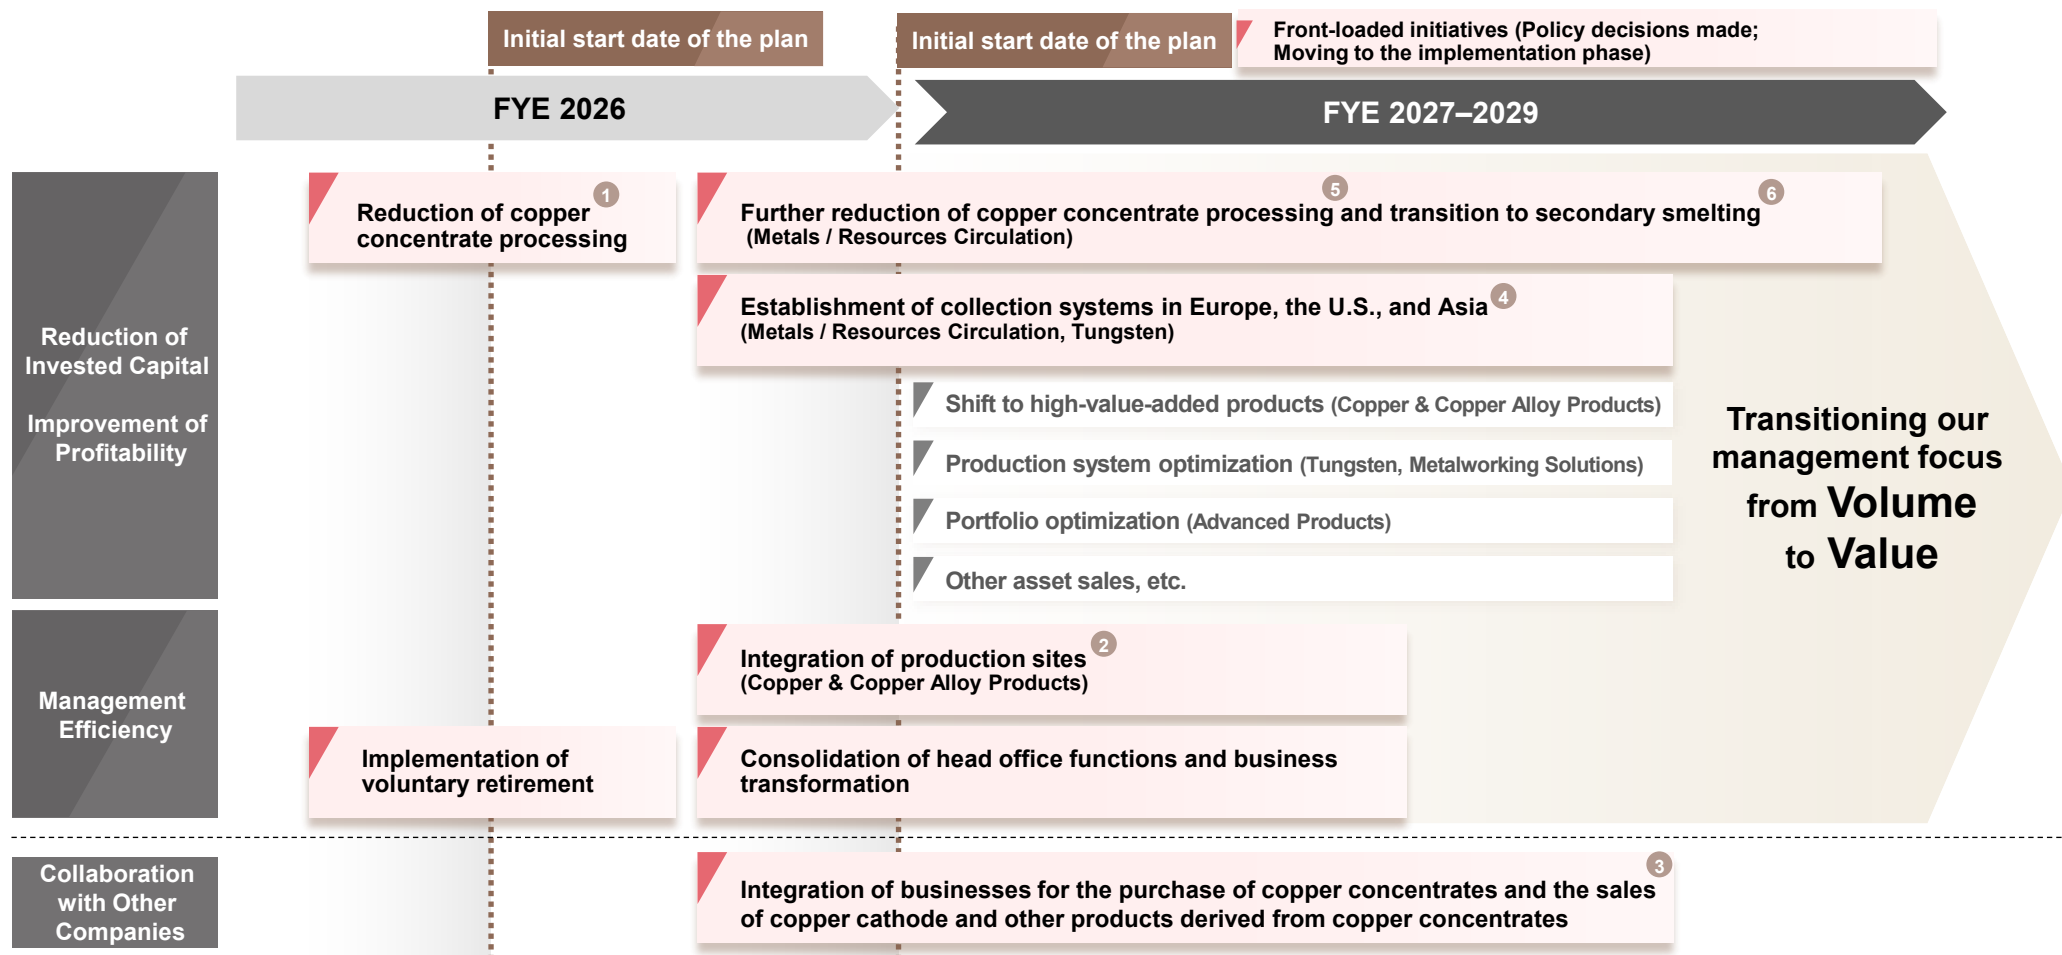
Initial start date of the plan

Initial start date of the plan

Front-loaded initiatives (Policy decisions made; Moving to the implementation phase)

FYE 2026

FYE 2027–2029

Reduction of Invested Capital

Improvement of Profitability

Reduction of copper concentrate processing ①

Further reduction of copper concentrate processing ⑤ and transition to secondary smelting ⑥
(Metals / Resources Circulation)

Establishment of collection systems in Europe, the U.S., and Asia ④
(Metals / Resources Circulation, Tungsten)

Shift to high-value-added products (Copper & Copper Alloy Products)

Production system optimization (Tungsten, Metalworking Solutions)

Portfolio optimization (Advanced Products)

Other asset sales, etc.

Transitioning our management focus from Volume to Value

Management Efficiency

Integration of production sites ②
(Copper & Copper Alloy Products)

Implementation of voluntary retirement

Consolidation of head office functions and business transformation

Collaboration with Other Companies

Integration of businesses for the purchase of copper concentrates and the sales of copper cathode and other products derived from copper concentrates ③